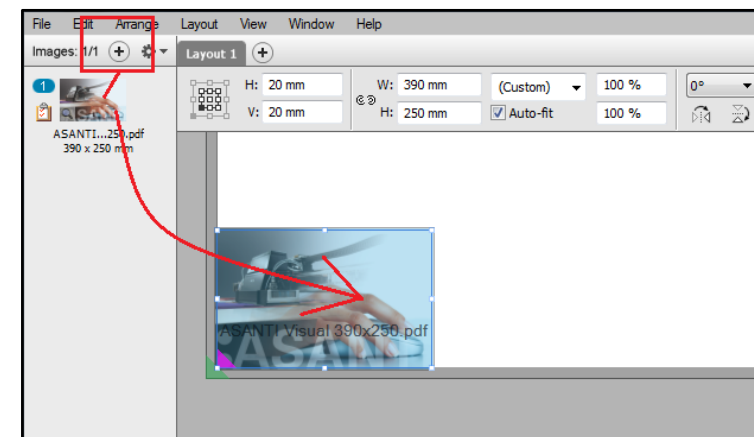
File Edit Arrange Layout View Window Help

Images: 1/1

Layout 1

1

ASANTI...250.pdf
390 x 250 mm

H: 20 mm
V: 20 mm

W: 390 mm
H: 250 mm

(Custom)
Auto-fit

100 %
100 %

0°

ASANTI Visual 390x250.pdf